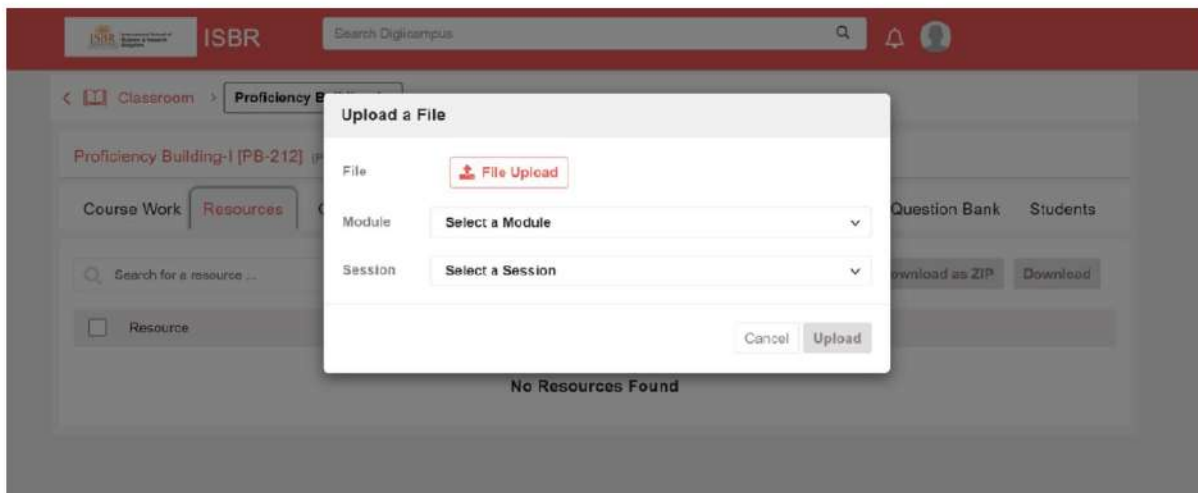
ISBR

Search Digicampus

< Classroom > Proficiency B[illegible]

Proficiency Building-I [PB-212] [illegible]

Course Work Resources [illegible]

Question Bank Students

Search for a resource ...

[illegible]wnload as ZIP Download

Resource

No Resources Found

Upload a File

File File Upload

Module Select a Module

Session Select a Session

Cancel Upload